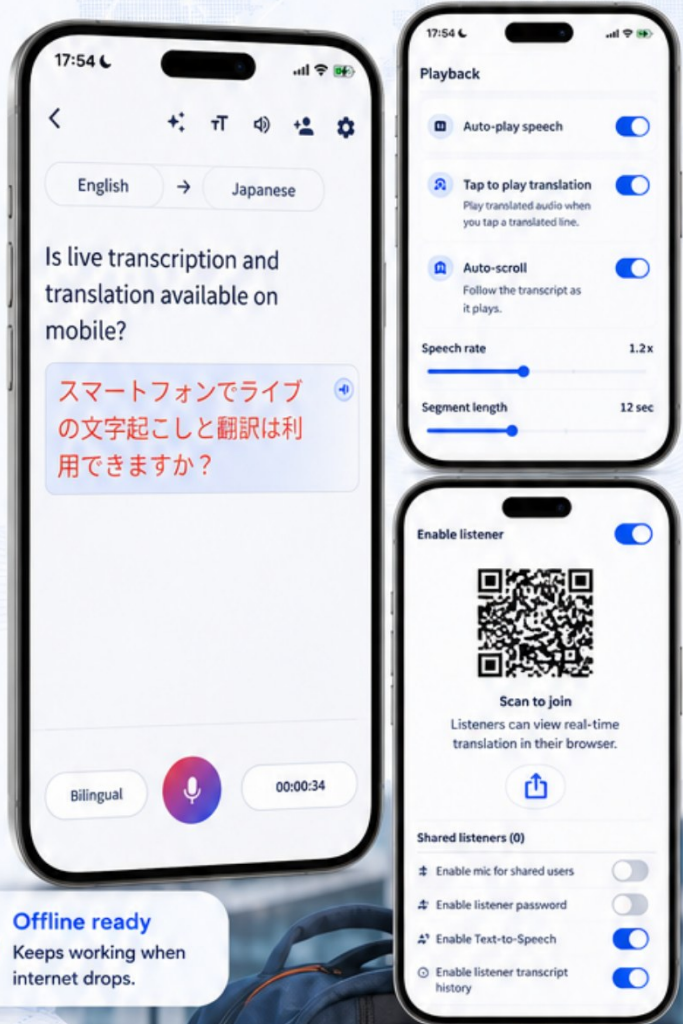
17:54

English → Japanese

Is live transcription and translation available on mobile?

スマートフォンでライブの文字起こしと翻訳は利用できますか？

Bilingual

00:00:34

Offline ready
Keeps working when internet drops.

17:54

Playback

Auto-play speech

Tap to play translation
Play translated audio when you tap a translated line.

Auto-scroll
Follow the transcript as it plays.

Speech rate 1.2x

Segment length 12 sec

Enable listener

Scan to join
Listeners can view real-time translation in their browser.

Shared listeners (0)

Enable mic for shared users

Enable listener password

Enable Text-to-Speech

Enable listener transcript history